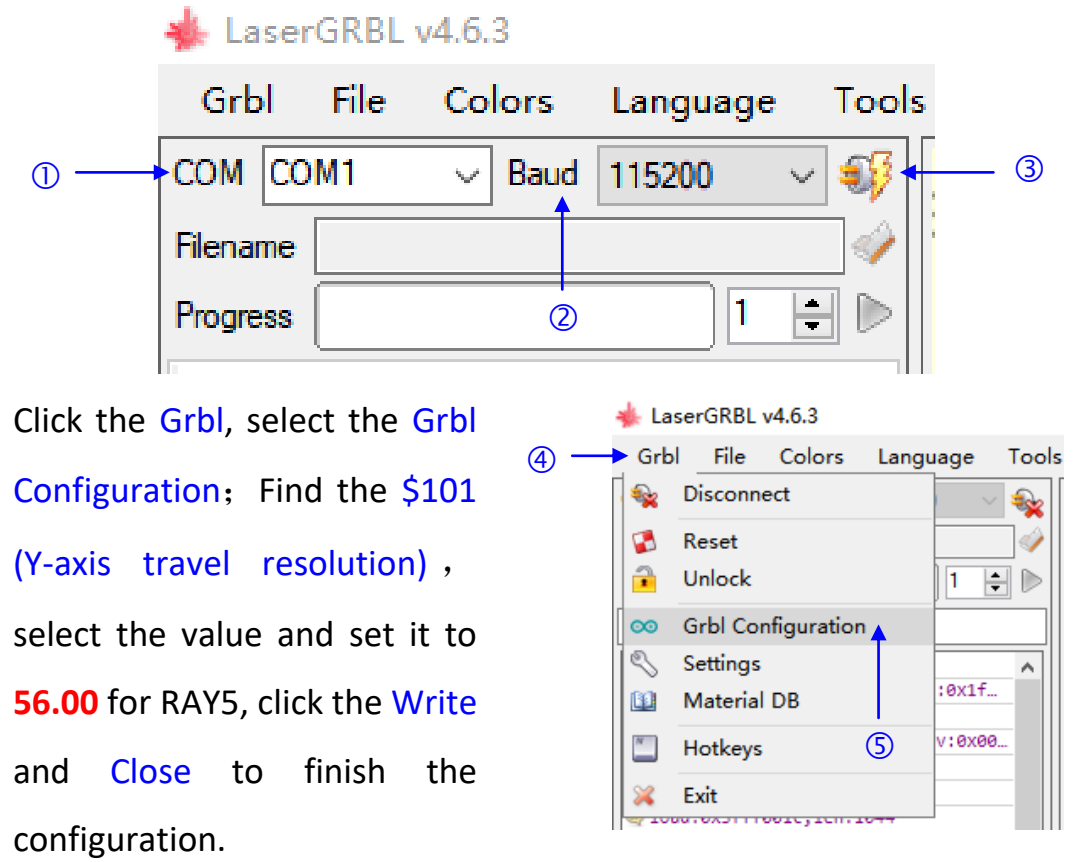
LaserGRBL v4.6.3

Grbl File Colors Language Tools

① COM COM1 Baud 115200 ③

Filename

Progress ② 1

Click the Grbl, select the Grbl Configuration；Find the $101 (Y-axis travel resolution)， select the value and set it to 56.00 for RAY5, click the Write and Close to finish the configuration.

LaserGRBL v4.6.3

④ Grbl File Colors Language Tools

Disconnect

Reset

Unlock

Grbl Configuration

Settings

Material DB

Hotkeys ⑤

Exit

1

:0x1f…

v:0x00…